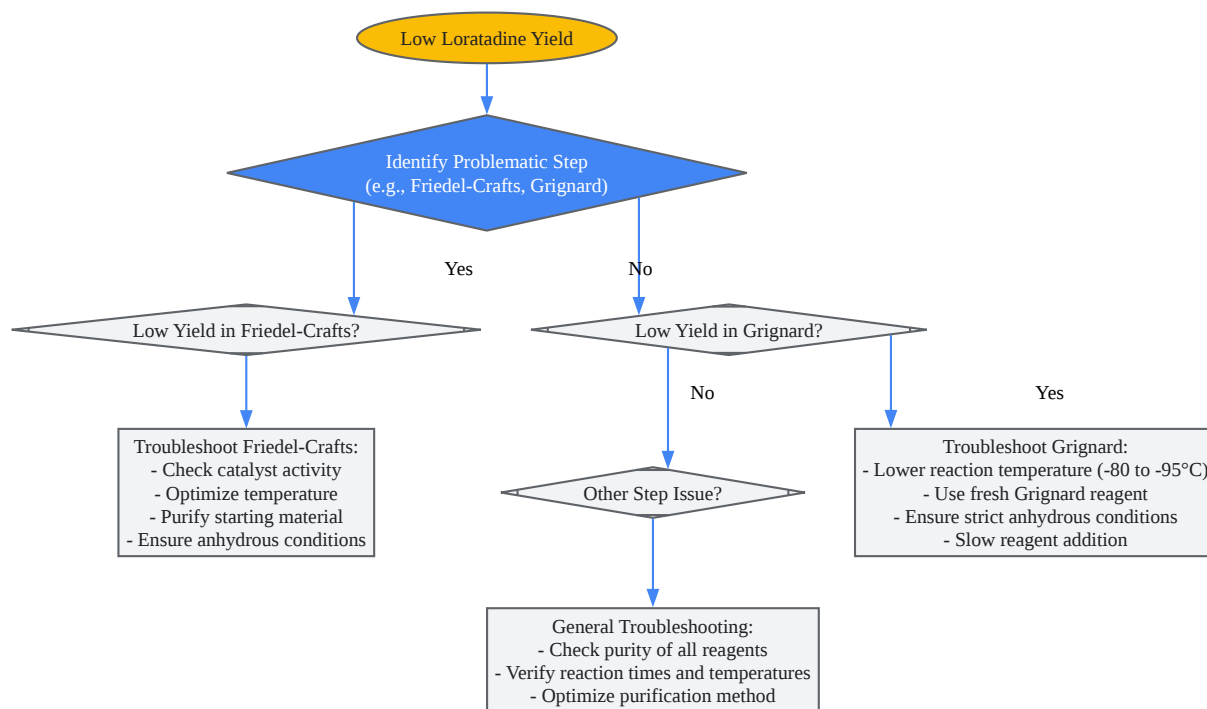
Low Loratadine Yield

Identify Problematic Step
(e.g., Friedel-Crafts, Grignard)

Yes

No

Low Yield in Friedel-Crafts?

Low Yield in Grignard?

No

Yes

Troubleshoot Friedel-Crafts:
- Check catalyst activity
- Optimize temperature
- Purify starting material
- Ensure anhydrous conditions

Other Step Issue?

Troubleshoot Grignard:
- Lower reaction temperature (-80 to -95°C)
- Use fresh Grignard reagent
- Ensure strict anhydrous conditions
- Slow reagent addition

General Troubleshooting:
- Check purity of all reagents
- Verify reaction times and temperatures
- Optimize purification method